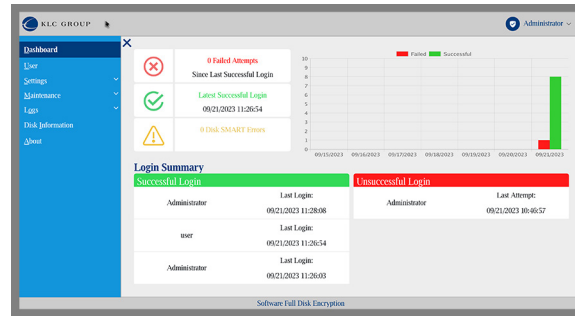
KLC GROUP

Administrator

Dashboard
User
Settings
Maintenance
Logs
Disk Information
About

0 Failed Attempts
Since Last Successful Login

Latest Successful Login
09/21/2023 11:26:54

0 Disk SMART Errors

Failed Successful

| 10 |
|---|
| 9 |
| 8 |
| 7 |
| 6 |
| 5 |
| 4 |
| 3 |
| 2 |
| 1 |
| 0 |

09/15/2023 09/16/2023 09/17/2023 09/18/2023 09/19/2023 09/20/2023 09/21/2023

Login Summary

Successful Login

| | |
|---|---|
| Administrator | Last Login: 09/21/2023 11:28:08 |
| user | Last Login: 09/21/2023 11:26:54 |
| Administrator | Last Login: 09/21/2023 11:26:03 |

Unsuccessful Login

| | |
|---|---|
| Administrator | Last Attempt: 09/21/2023 10:46:57 |

Software Full Disk Encryption